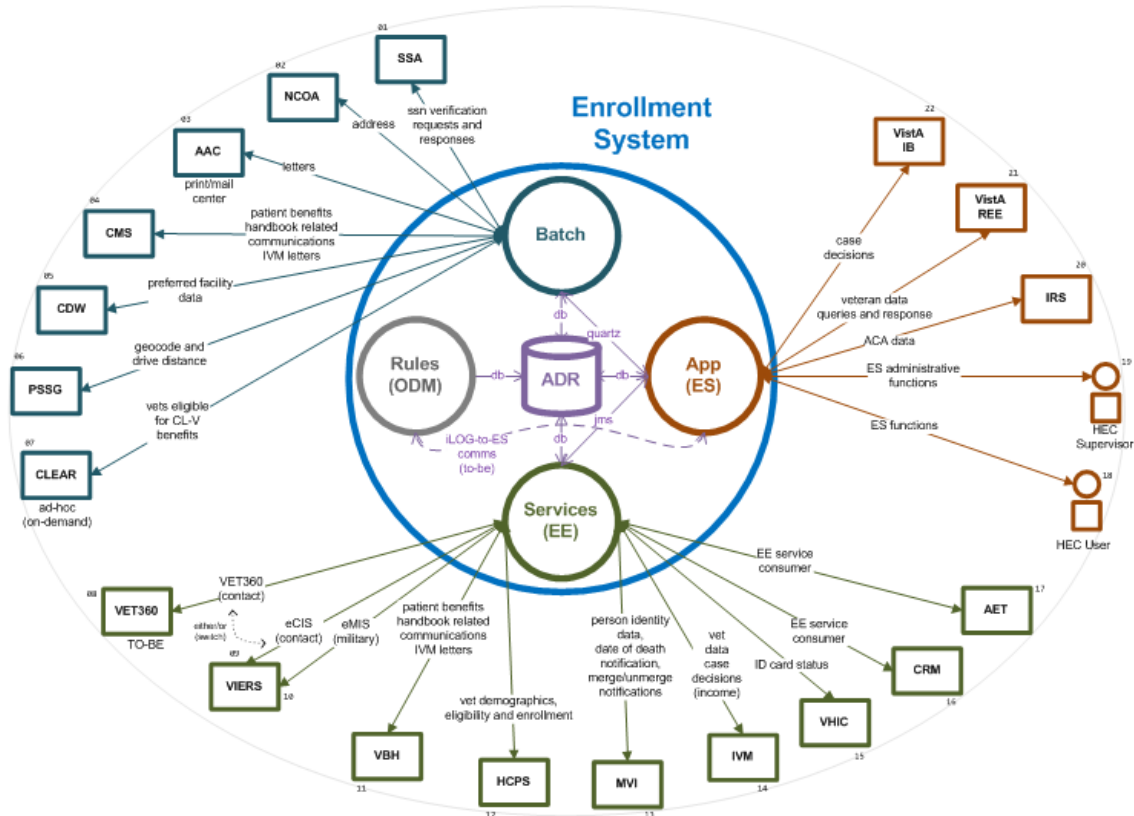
Enrollment System

01
SSA
ssn verification requests and responses

02
NCOA
address

03
AAC
print/mail center
letters

04
CMS
patient benefits handbook related communications IVM letters

05
CDW
preferred facility data

06
PSSG
geocode and drive distance

07
CLEAR
ad-hoc (on-demand)
vets eligible for CL-V benefits

Batch
db
quartz
Rules (ODM)
db
ADR
db
App (ES)
db
jms
iLOG-to-ES comms (to-be)
Services (EE)

22
VistA IB
case decisions

21
VistA REE
veteran data queries and response

20
IRS
ACA data

19
ES administrative functions
HEC Supervisor

18
ES functions
HEC User

08
VET360
TO-BE
VET360 (contact)
either/or (switch)

09
VIERS
eCIS (contact)
10
eMIS (military)

VBH
11
patient benefits handbook related communications IVM letters

HCPS
12
vet demographics, eligibility and enrollment

MVI
13
person identity data, date of death notification, merge/unmerge notifications

IVM
14
vet data case decisions (income)

VHIC
15
ID card status

CRM
16
EE service consumer

AET
17
EE service consumer